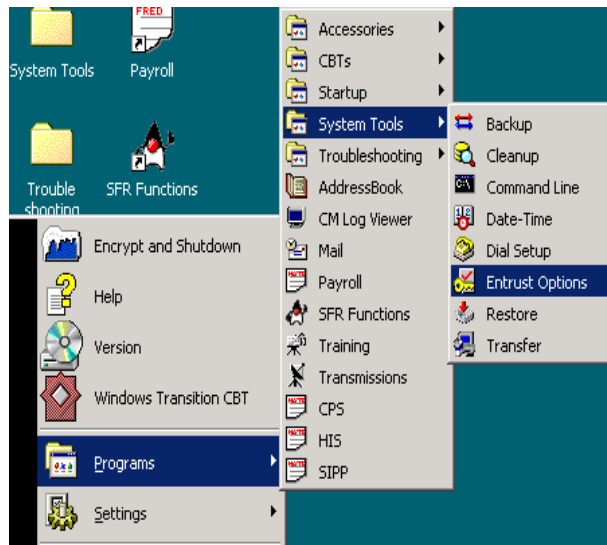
System Tools

FRED

Payroll

Trouble shooting

SFR Functions

Encrypt and Shutdown

Help

Version

Windows Transition CBT

Programs

Settings

Accessories

CBTs

Startup

System Tools

Troubleshooting

AddressBook

CM Log Viewer

Mail

Payroll

SFR Functions

Training

Transmissions

CPS

HIS

SIPP

Backup

Cleanup

Command Line

Date-Time

Dial Setup

Entrust Options

Restore

Transfer